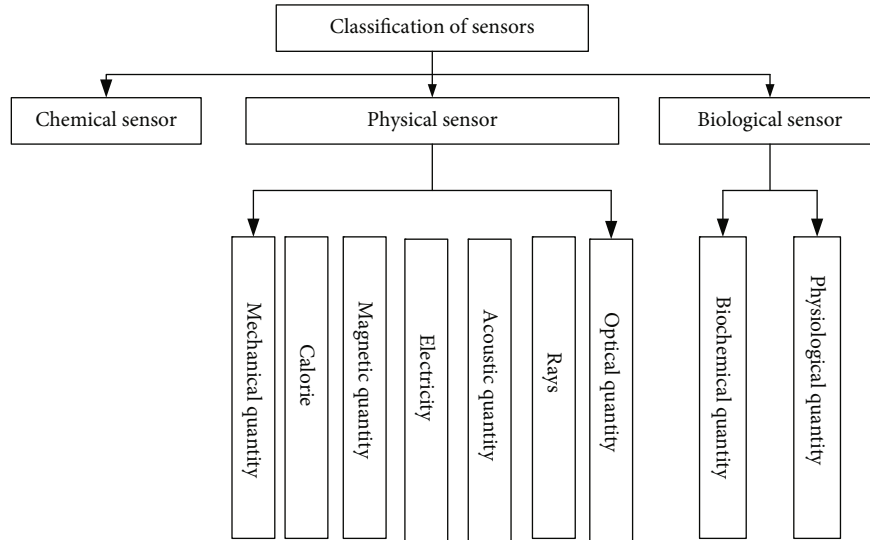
Classification of sensors

Chemical sensor

Physical sensor

Biological sensor

Mechanical quantity

Calorie

Magnetic quantity

Electricity

Acoustic quantity

Rays

Optical quantity

Biochemical quantity

Physiological quantity